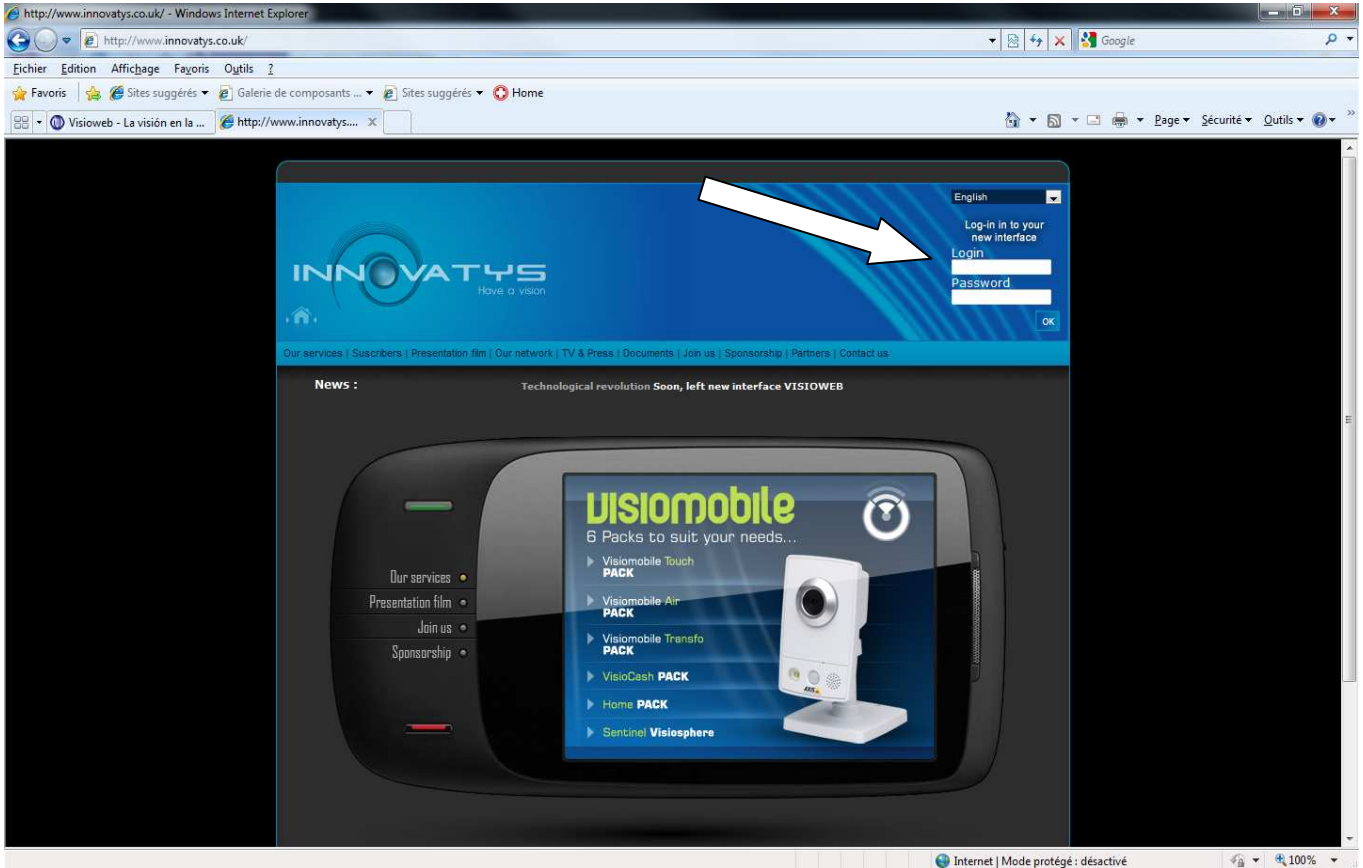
http://www.innovatys.co.uk/ - Windows Internet Explorer

http://www.innovatys.co.uk/

Google

Fichier Edition Affichage Favoris Outils ?

Favoris Sites suggérés Galerie de composants ... Sites suggérés Home

Visioweb - La visión en la ... http://www.innovatys....

Page Sécurité Outils

English

Log-in in to your new interface

Login

Password

OK

INNOVATYS

Have a vision

Our services | Suscribers | Presentation film | Our network | TV & Press | Documents | Join us | Sponsorship | Partners | Contact us

News :

Technological revolution Soon, left new interface VISIOWEB

Our services

Presentation film

Join us

Sponsorship

visiomobile

6 Packs to suit your needs...

Visiomobile Touch PACK

Visiomobile Air PACK

Visiomobile Transfo PACK

VisioCash PACK

Home PACK

Sentinel Visiosphere

Internet | Mode protégé : désactivé

100%